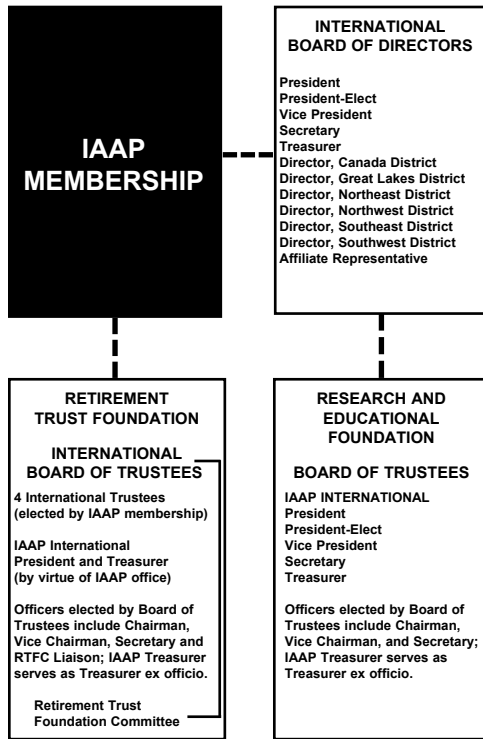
IAAP MEMBERSHIP

INTERNATIONAL BOARD OF DIRECTORS

President
President-Elect
Vice President
Secretary
Treasurer
Director, Canada District
Director, Great Lakes District
Director, Northeast District
Director, Northwest District
Director, Southeast District
Director, Southwest District
Affiliate Representative

RETIREMENT TRUST FOUNDATION

INTERNATIONAL BOARD OF TRUSTEES

4 International Trustees (elected by IAAP membership)

IAAP International President and Treasurer (by virtue of IAAP office)

Officers elected by Board of Trustees include Chairman, Vice Chairman, Secretary and RTFC Liaison; IAAP Treasurer serves as Treasurer ex officio.

Retirement Trust Foundation Committee

RESEARCH AND EDUCATIONAL FOUNDATION

BOARD OF TRUSTEES

IAAP INTERNATIONAL
President
President-Elect
Vice President
Secretary
Treasurer

Officers elected by Board of Trustees include Chairman, Vice Chairman, and Secretary; IAAP Treasurer serves as Treasurer ex officio.